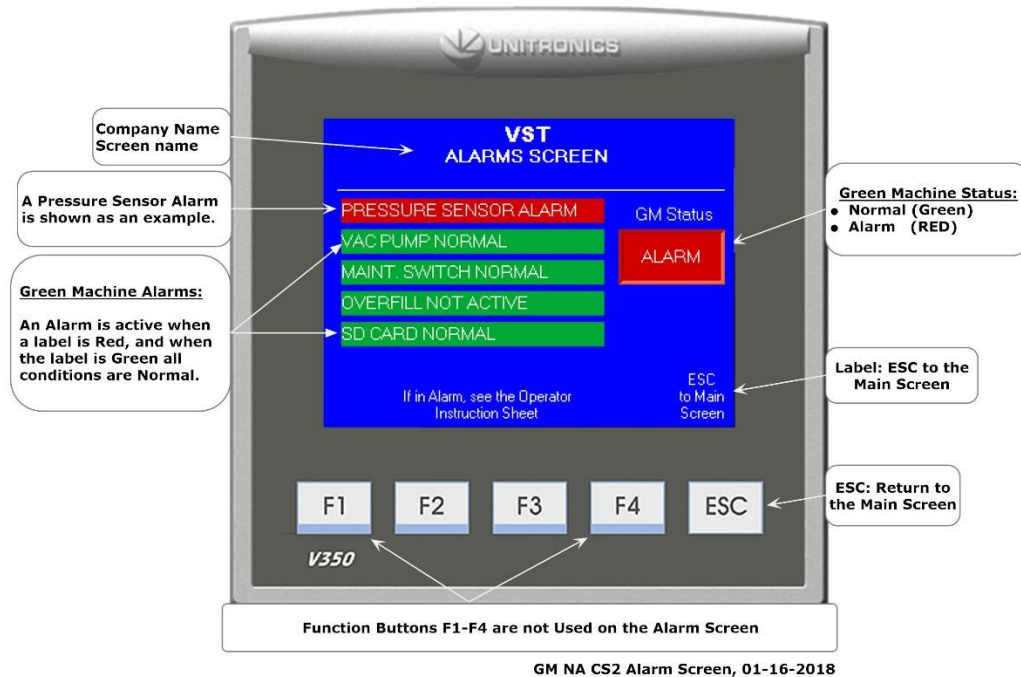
UNITRONICS

Company Name
Screen name

VST
ALARMS SCREEN

A Pressure Sensor Alarm is shown as an example.

PRESSURE SENSOR ALARM
VAC PUMP NORMAL
MAINT. SWITCH NORMAL
OVERFILL NOT ACTIVE
SD CARD NORMAL

GM Status

ALARM

Green Machine Status:
• Normal (Green)
• Alarm (RED)

Green Machine Alarms:

An Alarm is active when a label is Red, and when the label is Green all conditions are Normal.

If in Alarm, see the Operator Instruction Sheet

ESC to Main Screen

Label: ESC to the Main Screen

F1 F2 F3 F4 ESC

ESC: Return to the Main Screen

V350

Function Buttons F1-F4 are not Used on the Alarm Screen

GM NA CS2 Alarm Screen, 01-16-2018